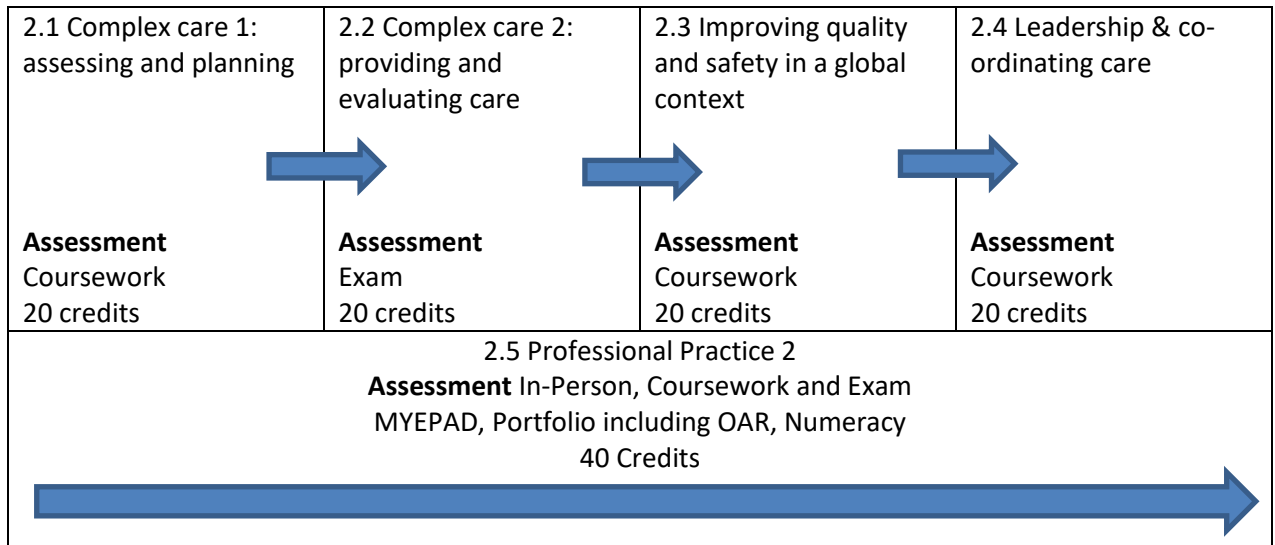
| 2.1 Complex care 1: assessing and planning<br><br>**Assessment**<br>Coursework<br>20 credits | 2.2 Complex care 2: providing and evaluating care<br><br>**Assessment**<br>Exam<br>20 credits | 2.3 Improving quality and safety in a global context<br><br>**Assessment**<br>Coursework<br>20 credits | 2.4 Leadership & co-ordinating care<br><br>**Assessment**<br>Coursework<br>20 credits |
|---|---|---|---|

2.5 Professional Practice 2
**Assessment** In-Person, Coursework and Exam
MYEPAD, Portfolio including OAR, Numeracy
40 Credits